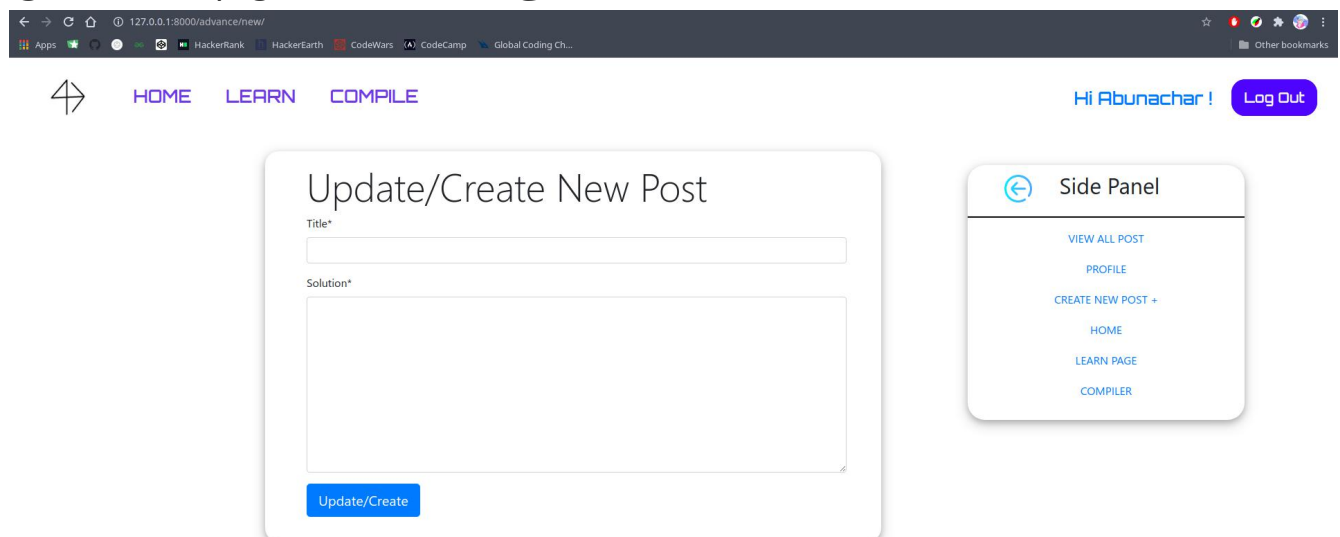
127.0.0.1:8000/advance/new/

Apps HackerRank HackerEarth CodeWars CodeCamp Global Coding Ch...

Other bookmarks

HOME LEARN COMPILE

Hi Abunachar ! Log Out

Update/Create New Post

Title*

Solution*

Update/Create

Side Panel

VIEW ALL POST

PROFILE

CREATE NEW POST +

HOME

LEARN PAGE

COMPILER